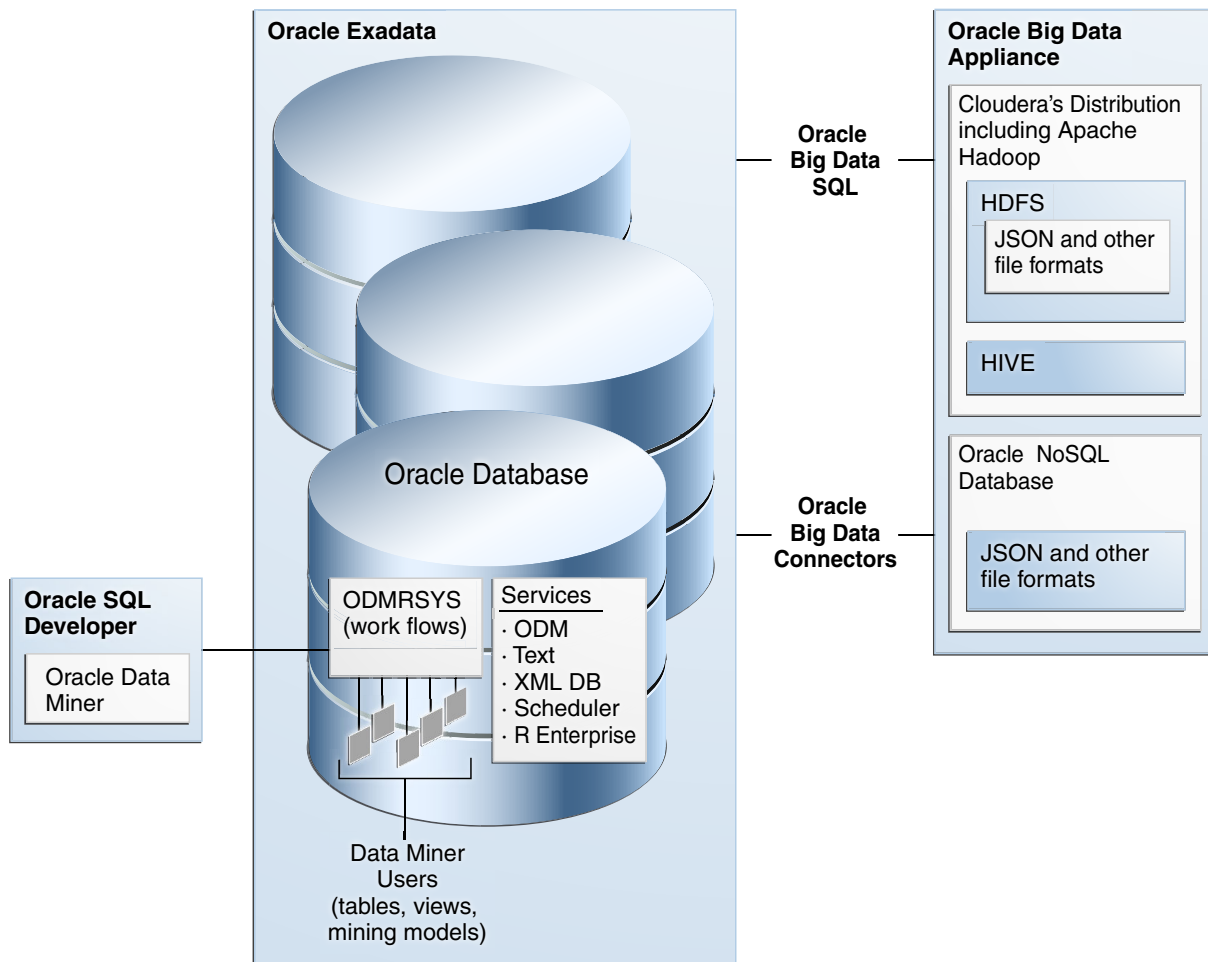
Oracle Exadata

Oracle Database

ODMRSYS (work flows)

Services
· ODM
· Text
· XML DB
· Scheduler
· R Enterprise

Data Miner Users (tables, views, mining models)

Oracle SQL Developer

Oracle Data Miner

Oracle Big Data SQL

Oracle Big Data Connectors

Oracle Big Data Appliance

Cloudera's Distribution including Apache Hadoop

HDFS

JSON and other file formats

HIVE

Oracle NoSQL Database

JSON and other file formats